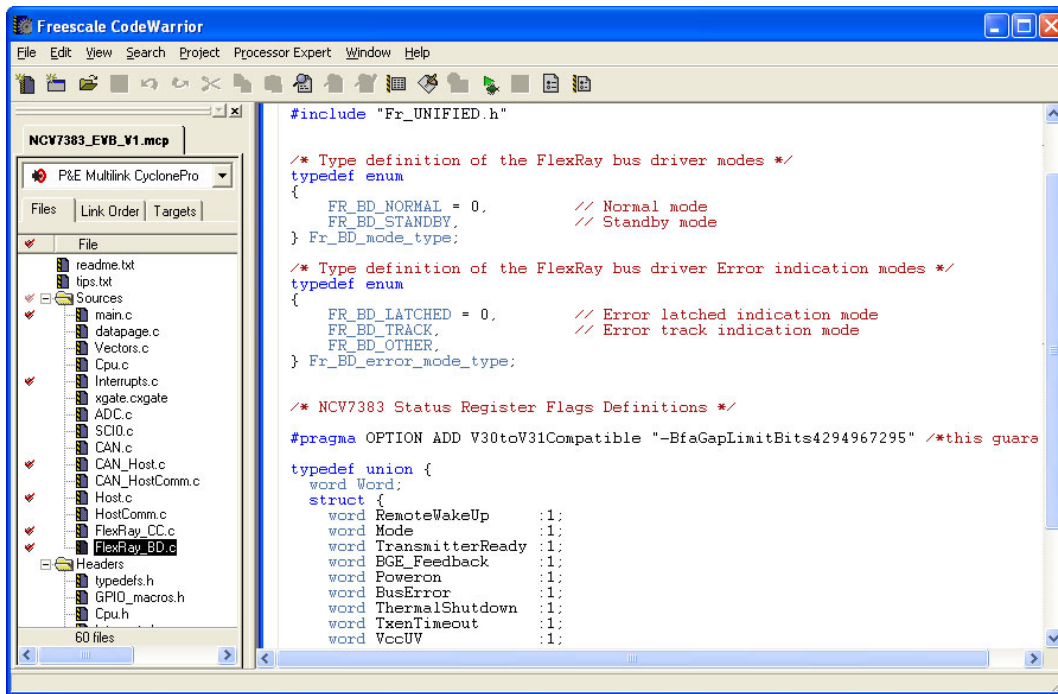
Freescale CodeWarrior

File Edit View Search Project Processor Expert Window Help

NCV7383_EVB_V1.mcp

P&E Multilink CyclonePro

Files | Link Order | Targets

File
readme.txt
tips.txt
Sources
main.c
datapage.c
Vectors.c
Cpu.c
Interrupts.c
xgate.cxgate
ADC.c
SCI0.c
CAN.c
CAN_Host.c
CAN_HostComm.c
Host.c
HostComm.c
FlexRay_CC.c
FlexRay_BD.c
Headers
typedefs.h
GPIO_macros.h
Cpu.h
60 files

#include "Fr_UNIFIED.h"

/* Type definition of the FlexRay bus driver modes */
typedef enum
{
    FR_BD_NORMAL = 0,          // Normal mode
    FR_BD_STANDBY,             // Standby mode
} Fr_BD_mode_type;

/* Type definition of the FlexRay bus driver Error indication modes */
typedef enum
{
    FR_BD_LATCHED = 0,         // Error latched indication mode
    FR_BD_TRACK,               // Error track indication mode
    FR_BD_OTHER,
} Fr_BD_error_mode_type;

/* NCV7383 Status Register Flags Definitions */

#pragma OPTION ADD V30toV31Compatible "-BfaGapLimitBits4294967295" /*this guara

typedef union {
  word Word;
  struct {
    word RemoteWakeUp      :1;
    word Mode              :1;
    word TransmitterReady  :1;
    word BGE_Feedback      :1;
    word Poweron           :1;
    word BusError          :1;
    word ThermalShutdown   :1;
    word TxenTimeout       :1;
    word VccUV             :1;